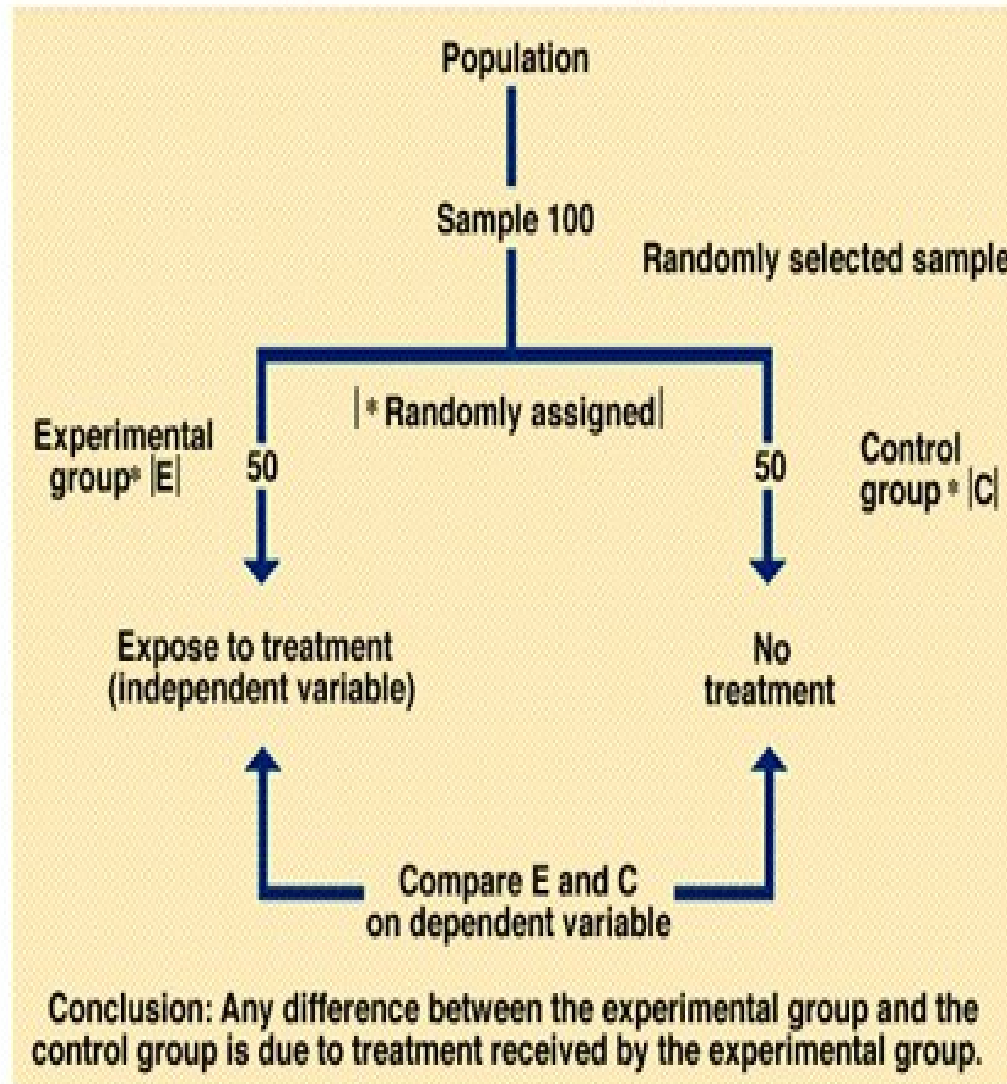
Population

Sample 100

Randomly selected sample

|* Randomly assigned|

Experimental group* |E|

50

50

Control group * |C|

Expose to treatment (independent variable)

No treatment

Compare E and C on dependent variable

Conclusion: Any difference between the experimental group and the control group is due to treatment received by the experimental group.